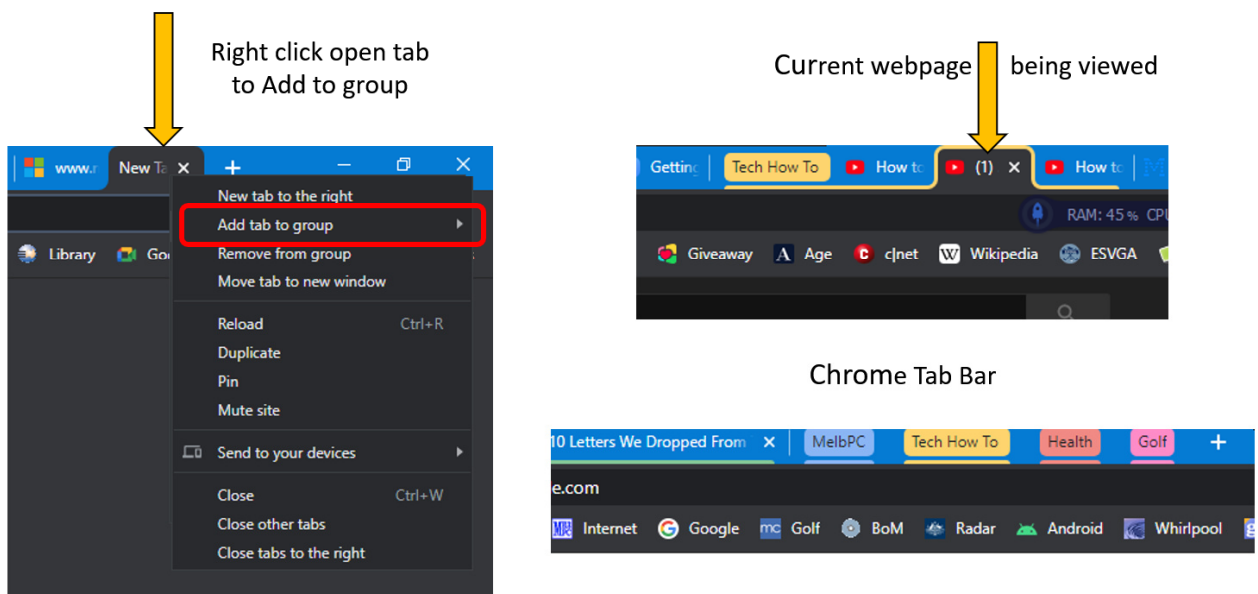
Right click open tab to Add to group

www.r New Ta ×

New tab to the right
Add tab to group
Remove from group
Move tab to new window

Reload Ctrl+R
Duplicate
Pin
Mute site

Send to your devices

Close Ctrl+W
Close other tabs
Close tabs to the right

Library Go

Current webpage being viewed

Getting Tech How To How to (1) × How to

RAM: 45 % CPU

Giveaway Age c|net Wikipedia ESVGA

Chrome Tab Bar

10 Letters We Dropped From × MelbPC Tech How To Health Golf +

e.com

Internet Google Golf BoM Radar Android Whirlpool